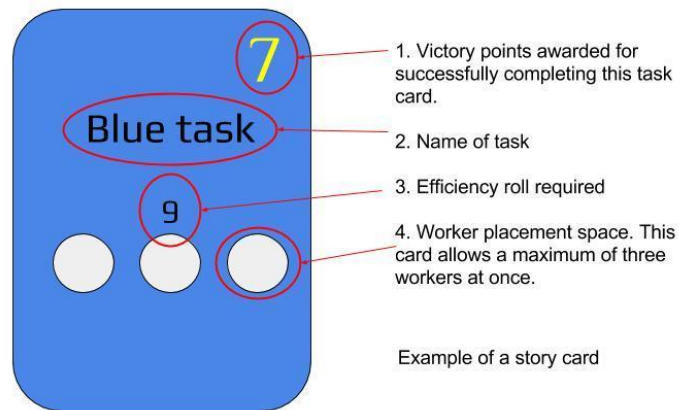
7

Blue task

9

1. Victory points awarded for successfully completing this task card.

2. Name of task

3. Efficiency roll required

4. Worker placement space. This card allows a maximum of three workers at once.

Example of a story card